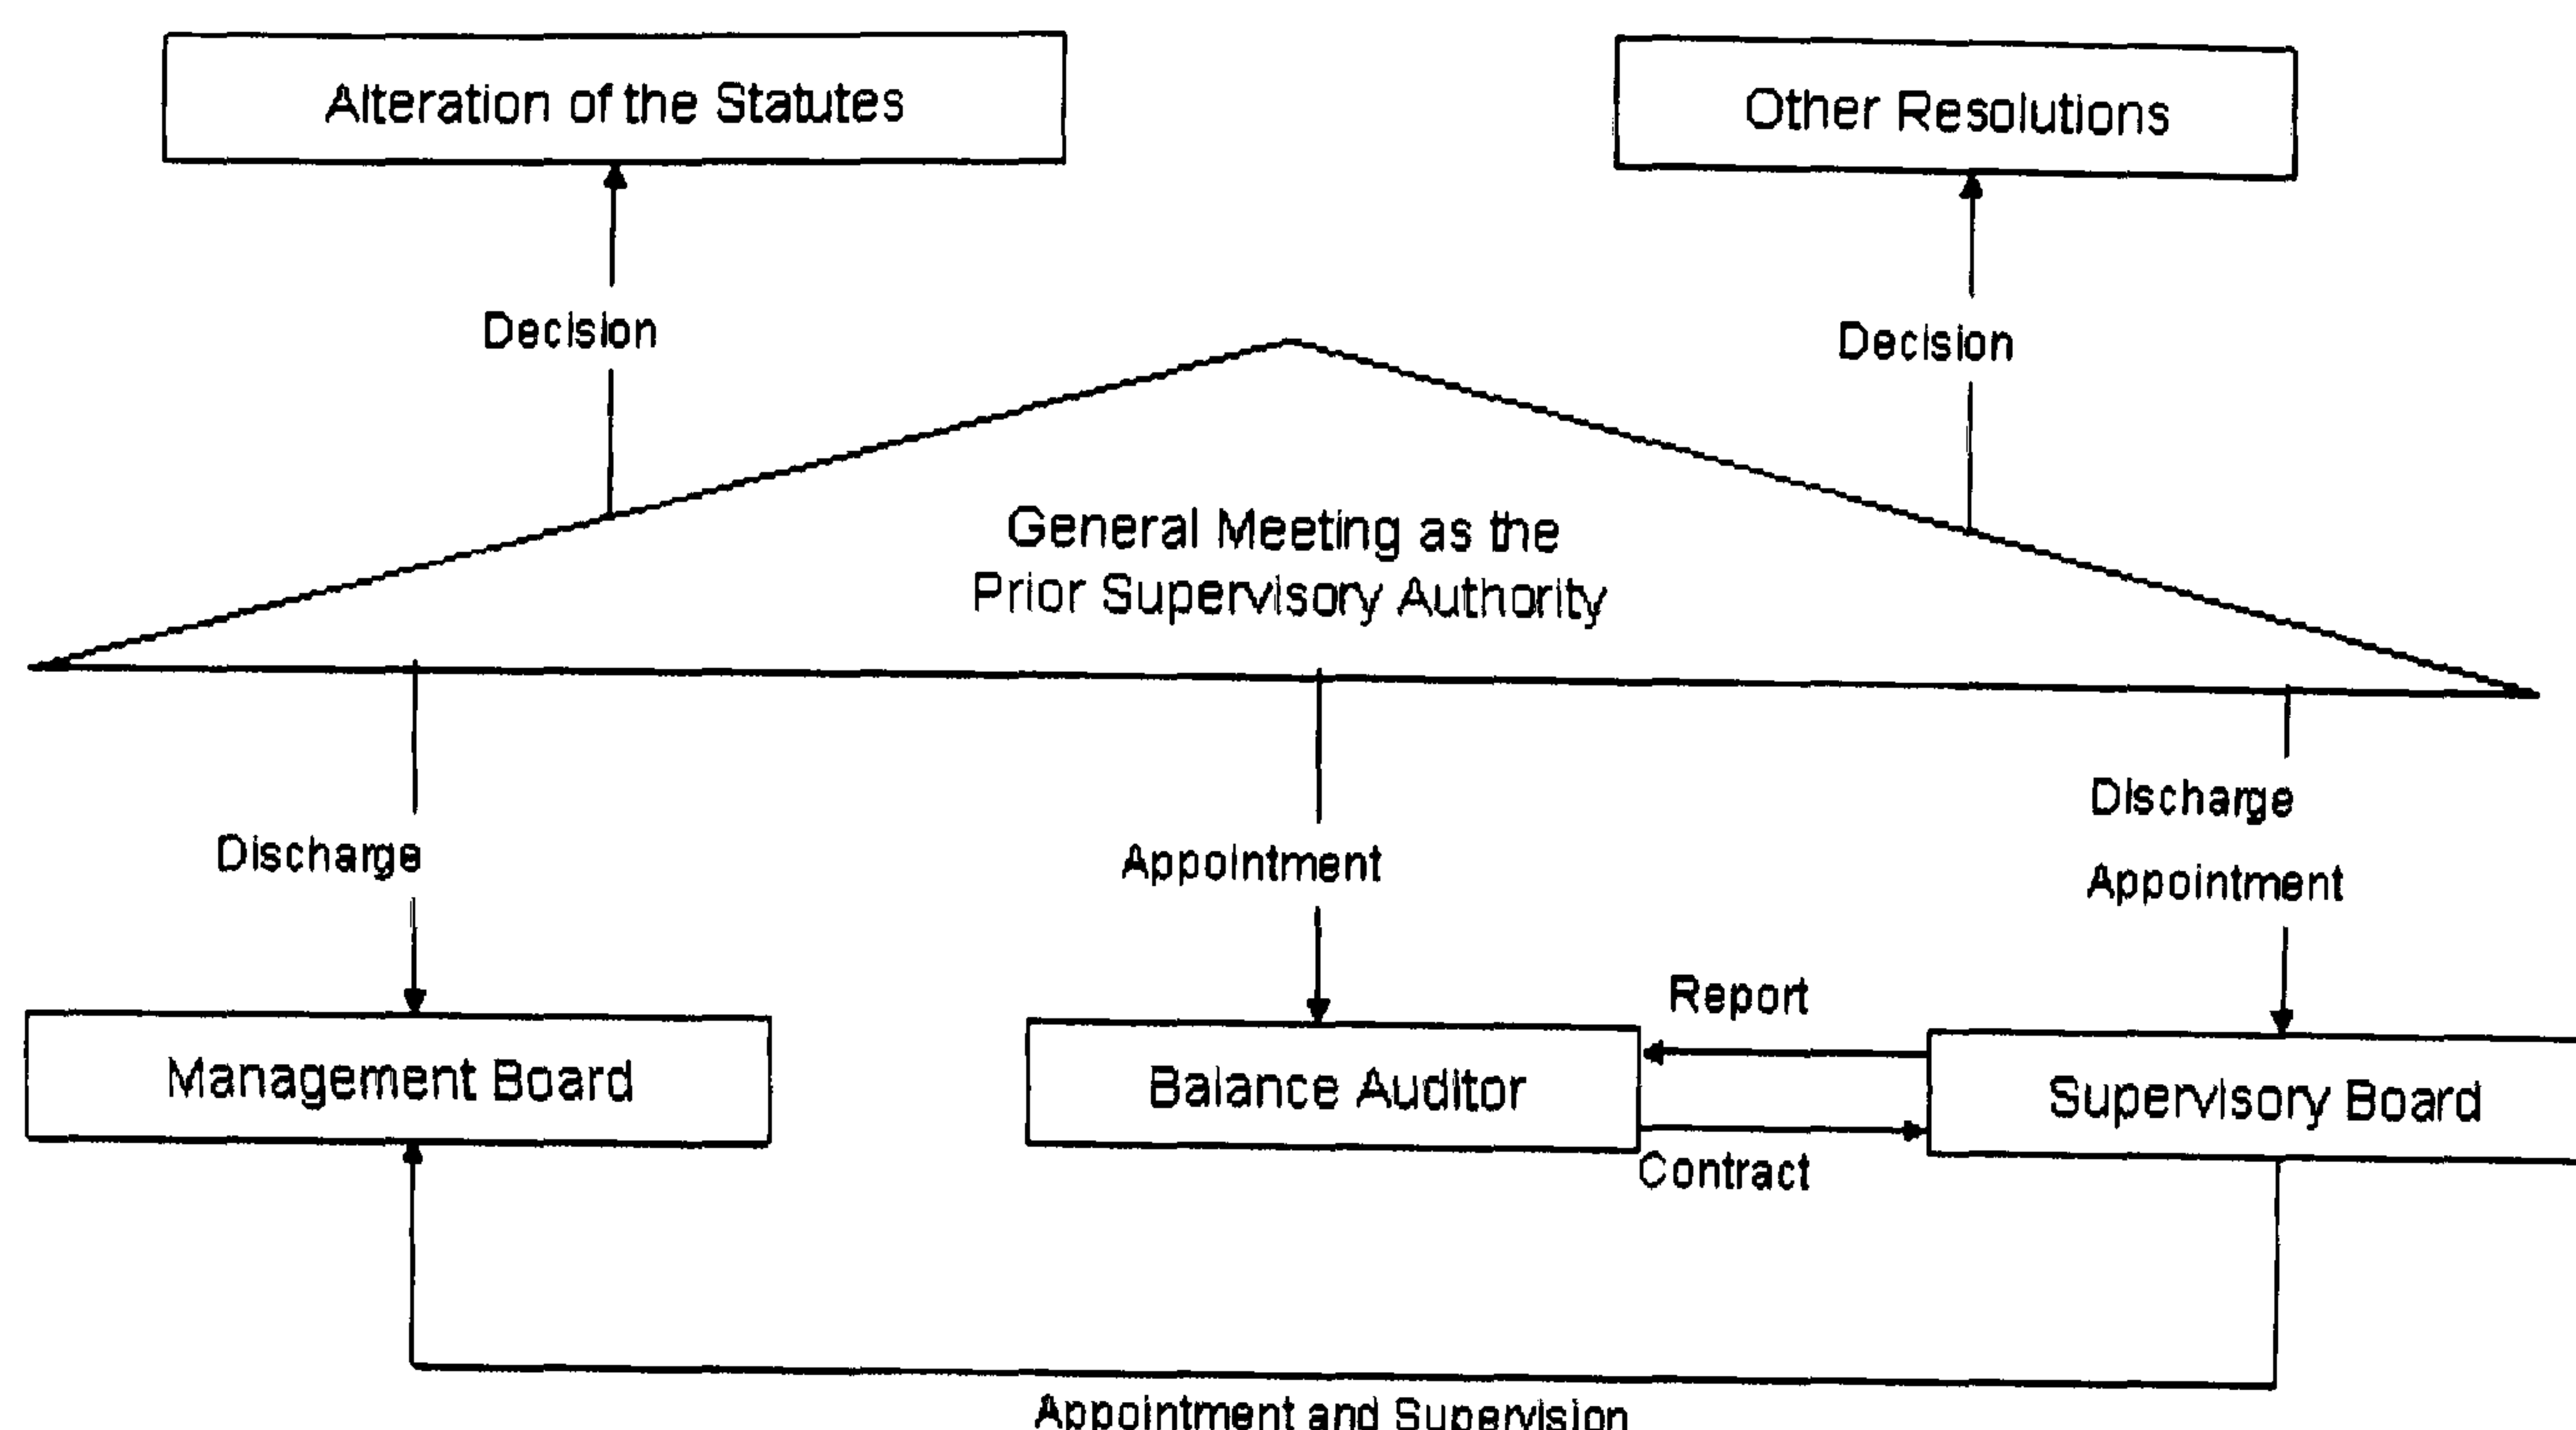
Alteration of the Statutes

Other Resolutions

Decision

Decision

General Meeting as the Prior Supervisory Authority

Discharge

Appointment

Discharge

Appointment

Report

Management Board

Balance Auditor

Supervisory Board

Contract

Appointment and Supervision